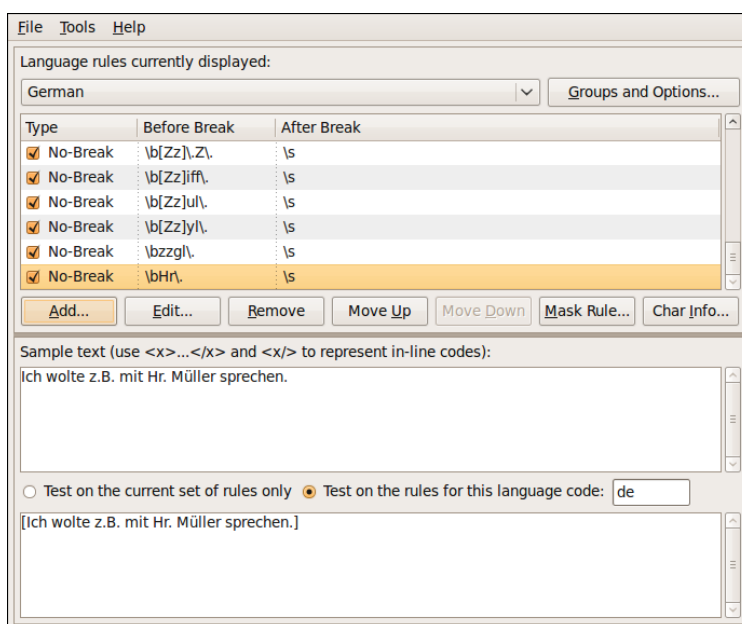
File Tools Help

Language rules currently displayed:

German

Groups and Options...

| Type | Before Break | After Break |
|---|---|---|
| No-Break | \b[Zz]\.Z\. | \s |
| No-Break | \b[Zz]iff\. | \s |
| No-Break | \b[Zz]ul\. | \s |
| No-Break | \b[Zz]yl\. | \s |
| No-Break | \bzzgl\. | \s |
| No-Break | \bHr\. | \s |

Add... Edit... Remove Move Up Move Down Mask Rule... Char Info...

Sample text (use <x>...</x> and <x/> to represent in-line codes):

Ich wolte z.B. mit Hr. Müller sprechen.

Test on the current set of rules only Test on the rules for this language code: de

[Ich wolte z.B. mit Hr. Müller sprechen.]